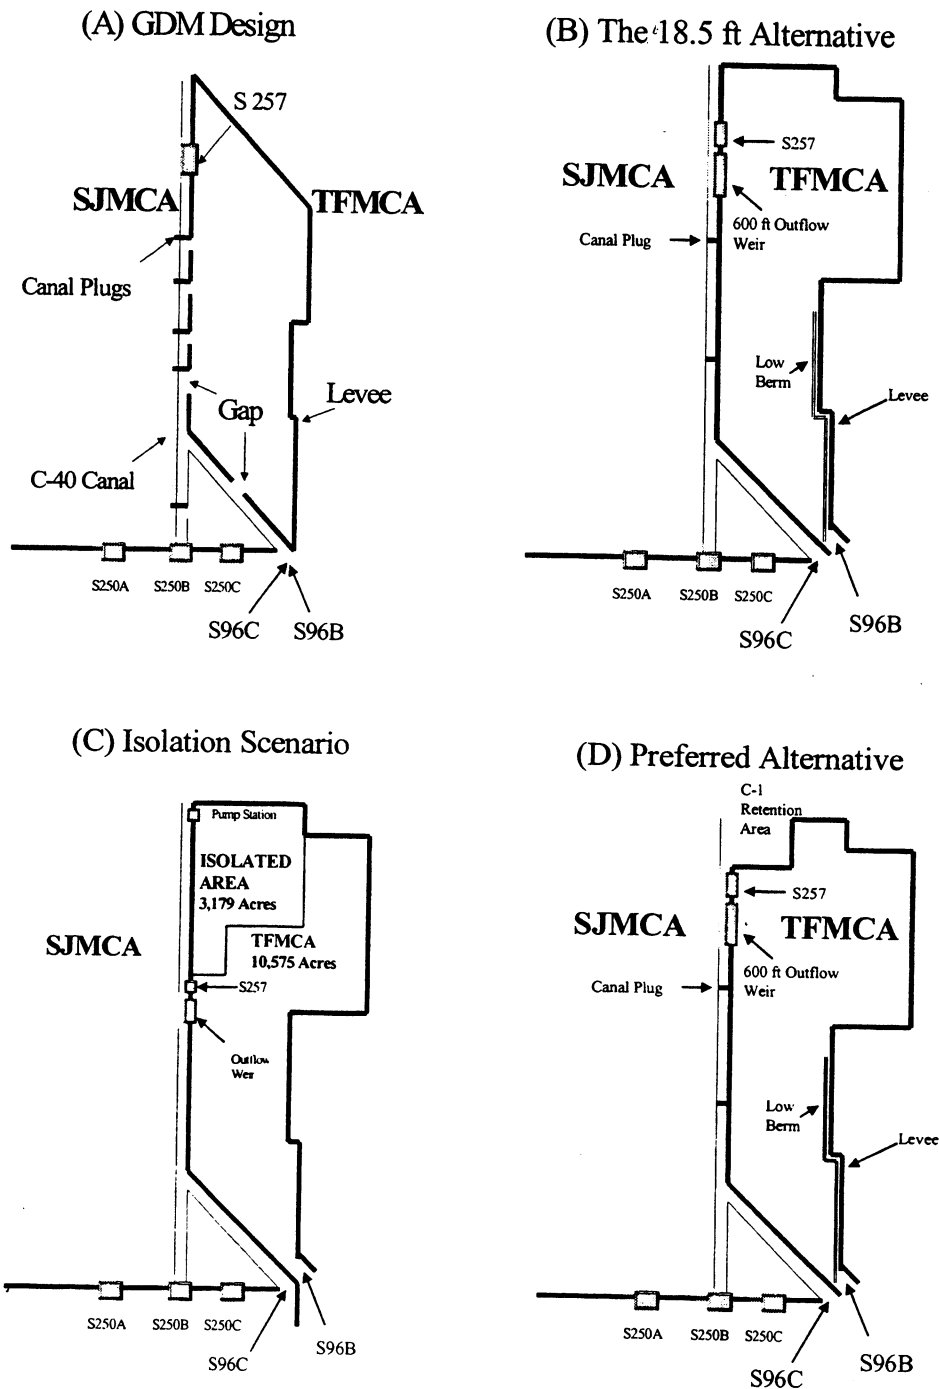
(A) GDM Design

S 257

SJMCA

TFMCA

Canal Plugs

Gap

Levee

C-40 Canal

S250A S250B S250C

S96C S96B

(B) The 18.5 ft Alternative

S257

SJMCA

TFMCA

600 ft Outflow Weir

Canal Plug

Low Berm

Levee

S250A S250B S250C

S96C S96B

(C) Isolation Scenario

Pump Station

ISOLATED AREA 3,179 Acres

SJMCA

TFMCA 10,575 Acres

S257

Outflow Weir

S250A S250B S250C

S96C S96B

(D) Preferred Alternative

C-1 Retention Area

S257

SJMCA

TFMCA

600 ft Outflow Weir

Canal Plug

Low Berm

Levee

S250A S250B S250C

S96C S96B